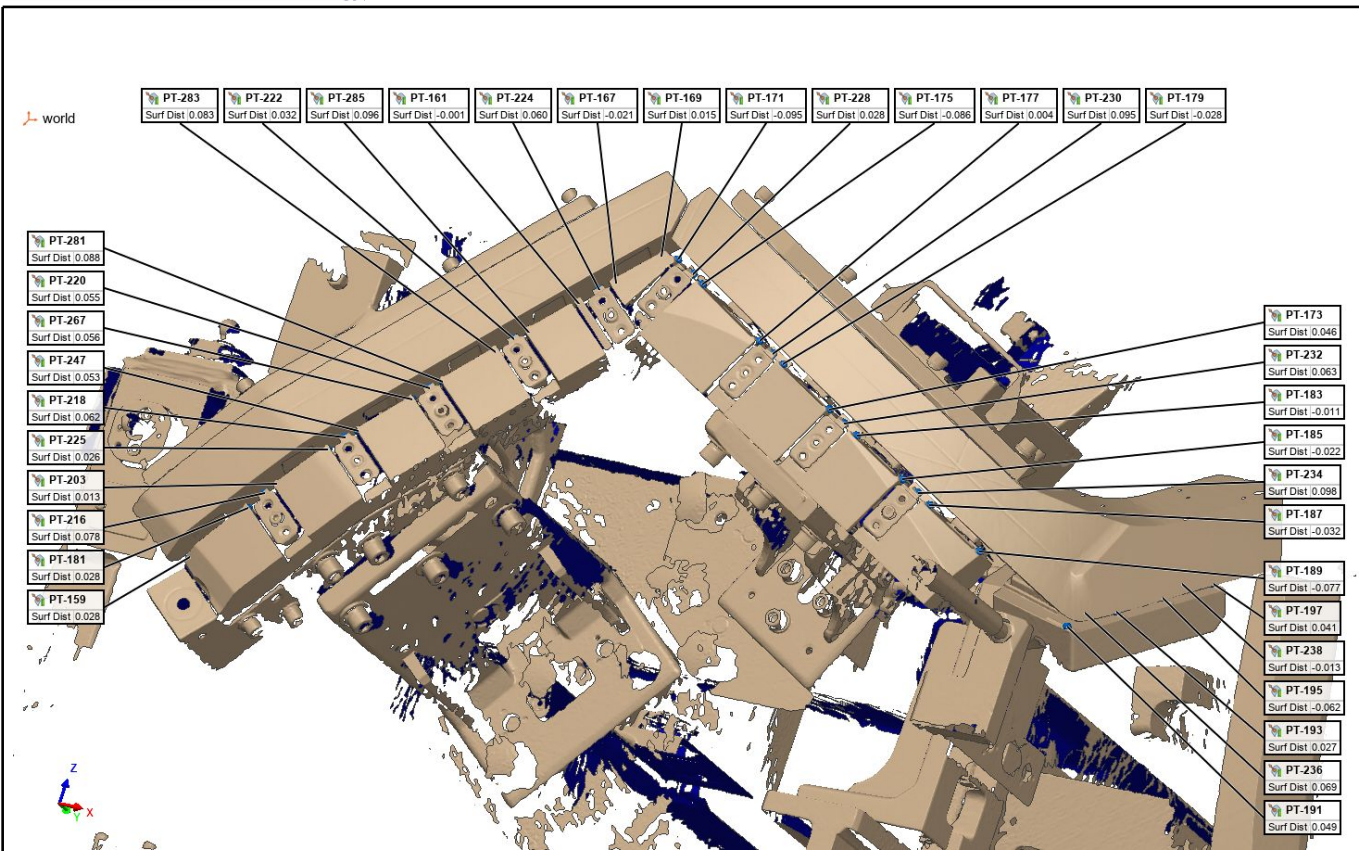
world

PT-283
Surf Dist 0.083

PT-222
Surf Dist 0.032

PT-285
Surf Dist 0.096

PT-161
Surf Dist -0.001

PT-224
Surf Dist 0.060

PT-167
Surf Dist -0.021

PT-169
Surf Dist 0.015

PT-171
Surf Dist -0.095

PT-228
Surf Dist 0.028

PT-175
Surf Dist -0.086

PT-177
Surf Dist 0.004

PT-230
Surf Dist 0.095

PT-179
Surf Dist -0.028

PT-281
Surf Dist 0.088

PT-220
Surf Dist 0.055

PT-267
Surf Dist 0.056

PT-247
Surf Dist 0.053

PT-218
Surf Dist 0.062

PT-225
Surf Dist 0.026

PT-203
Surf Dist 0.013

PT-216
Surf Dist 0.078

PT-181
Surf Dist 0.028

PT-159
Surf Dist 0.028

PT-173
Surf Dist 0.046

PT-232
Surf Dist 0.063

PT-183
Surf Dist -0.011

PT-185
Surf Dist -0.022

PT-234
Surf Dist 0.098

PT-187
Surf Dist -0.032

PT-189
Surf Dist -0.077

PT-197
Surf Dist 0.041

PT-238
Surf Dist -0.013

PT-195
Surf Dist -0.062

PT-193
Surf Dist 0.027

PT-236
Surf Dist 0.069

PT-191
Surf Dist 0.049

Z
Y
X